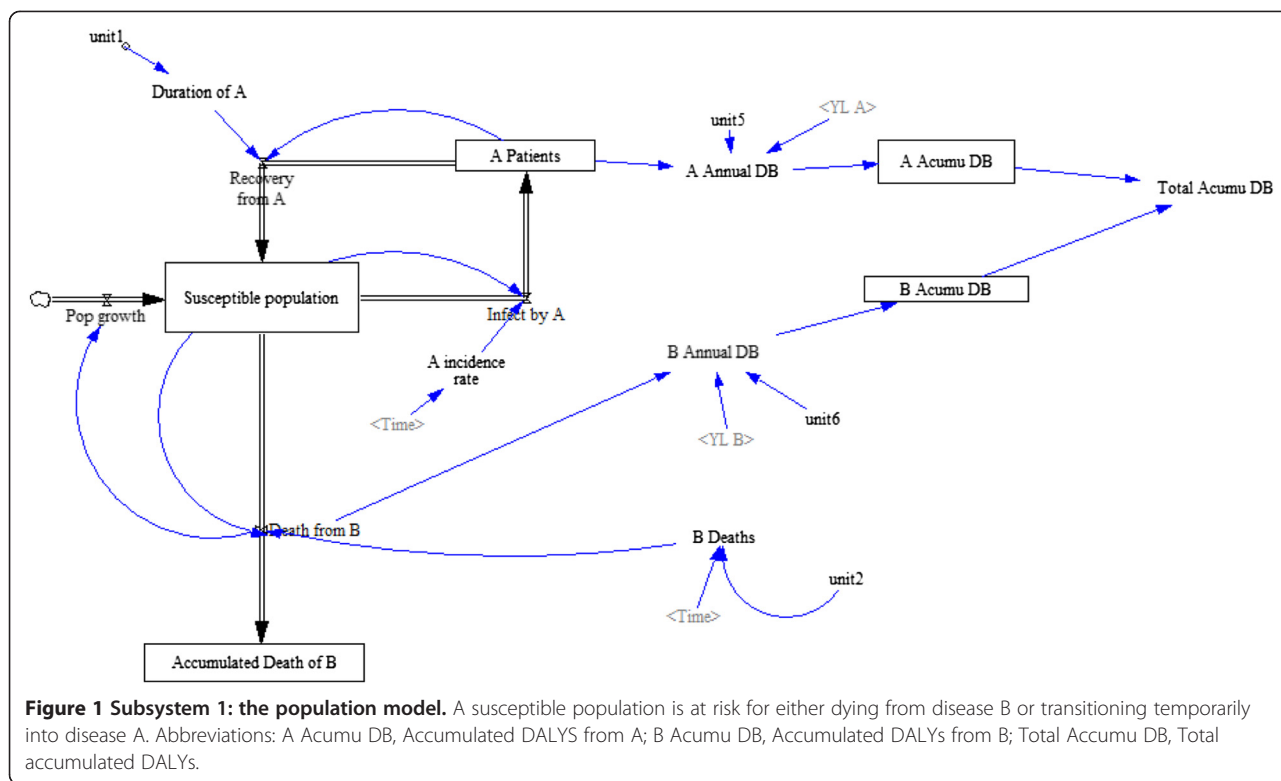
unit1

Duration of A

<YL A>

unit5

A Patients

A Annual DB

A Acumu DB

Total Acumu DB

Recovery from A

Susceptible population

Pop growth

Infect by A

B Acumu DB

A incidence rate

B Annual DB

<Time>

<YL B>

unit6

Death from B

B Deaths

unit2

<Time>

Accumulated Death of B

**Figure 1 Subsystem 1: the population model.** A susceptible population is at risk for either dying from disease B or transitioning temporarily into disease A. Abbreviations: A Acumu DB, Accumulated DALYS from A; B Acumu DB, Accumulated DALYs from B; Total Accumu DB, Total accumulated DALYs.